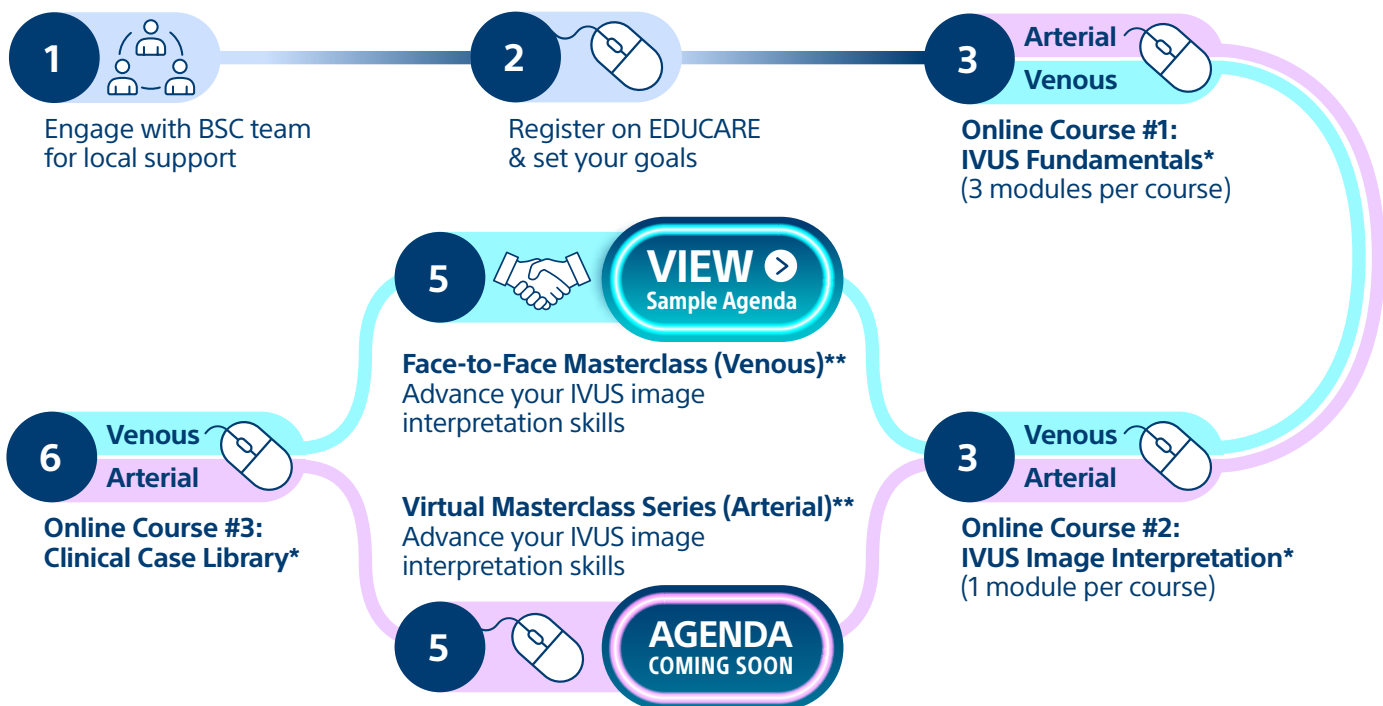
1

Engage with BSC team for local support

2

Register on EDUCARE & set your goals

3 Arterial Venous

Online Course #1: IVUS Fundamentals*
(3 modules per course)

5 VIEW Sample Agenda

Face-to-Face Masterclass (Venous)**
Advance your IVUS image interpretation skills

6 Venous Arterial

Online Course #3: Clinical Case Library*

3 Venous Arterial

Online Course #2: IVUS Image Interpretation*
(1 module per course)

Virtual Masterclass Series (Arterial)**
Advance your IVUS image interpretation skills

5 AGENDA COMING SOON